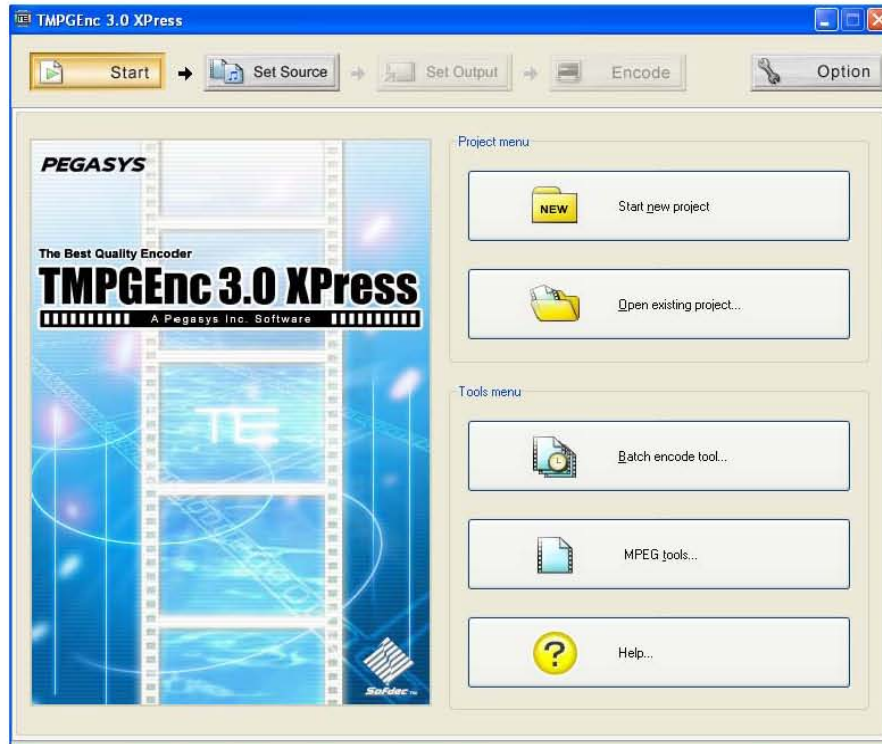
TMPGEnc 3.0 XPress

Start
Set Source
Set Output
Encode
Option

PEGASYS

The Best Quality Encoder
TMPGEnc 3.0 XPress
A Pegasys Inc. Software

TE

SofDec

Project menu

NEW
Start new project

Open existing project...

Tools menu

Batch encode tool...

MPEG tools...

Help...